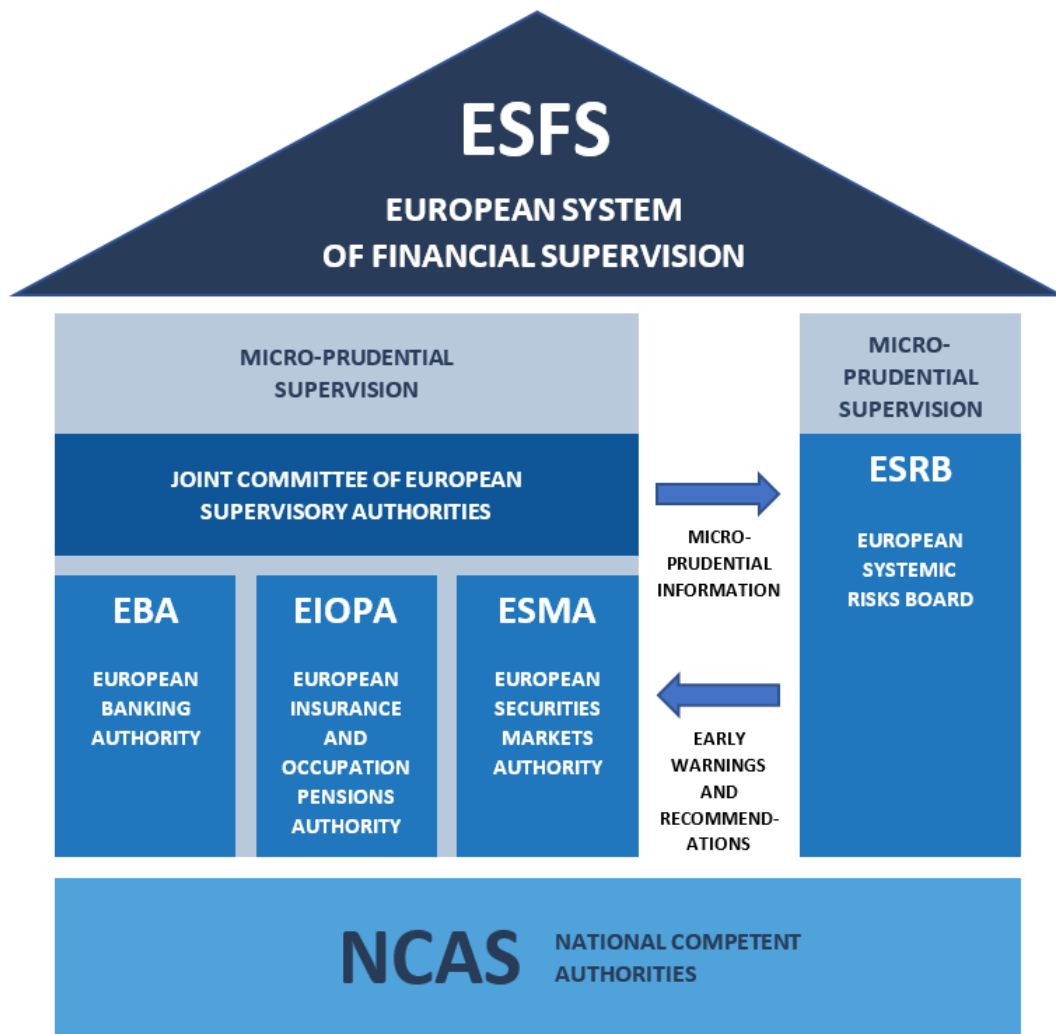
ESFS

EUROPEAN SYSTEM OF FINANCIAL SUPERVISION

MICRO-PRUDENTIAL SUPERVISION

JOINT COMMITTEE OF EUROPEAN SUPERVISORY AUTHORITIES

EBA

EUROPEAN BANKING AUTHORITY

EIOPA

EUROPEAN INSURANCE AND OCCUPATION PENSIONS AUTHORITY

ESMA

EUROPEAN SECURITIES MARKETS AUTHORITY

MICRO-PRUDENTIAL INFORMATION

EARLY WARNINGS AND RECOMMENDATIONS

MICRO-PRUDENTIAL SUPERVISION

ESRB

EUROPEAN SYSTEMIC RISKS BOARD

NCAS

NATIONAL COMPETENT AUTHORITIES